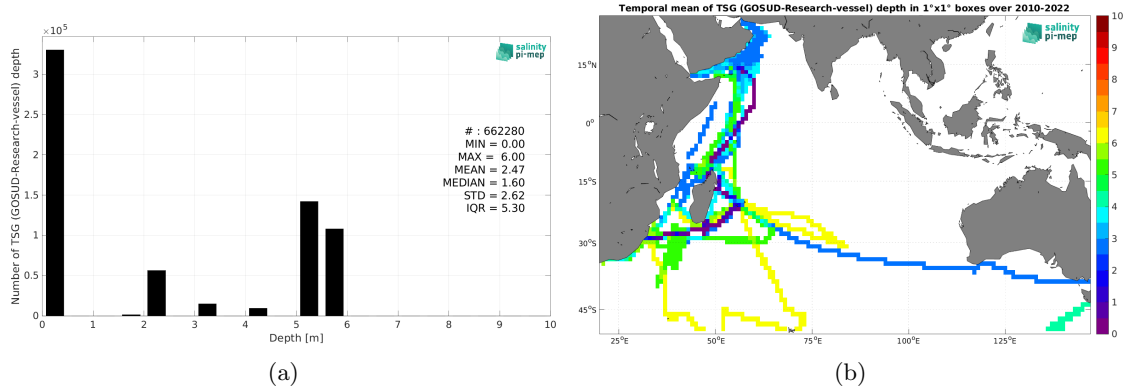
$\times10^5$

salinity pi-mep

Number of TSG (GOSUD-Research-vessel) depth

3
2.5
2
1.5
1
0.5
0

# : 662280
MIN = 0.00
MAX = 6.00
MEAN = 2.47
MEDIAN = 1.60
STD = 2.62
IQR = 5.30

0 1 2 3 4 5 6 7 8 9 10
Depth [m]

(a)

Temporal mean of TSG (GOSUD-Research-vessel) depth in 1°x1° boxes over 2010-2022

salinity pi-mep

15°N
0°
15°S
30°S
45°S

25°E 50°E 75°E 100°E 125°E

10
9
8
7
6
5
4
3
2
1
0

(b)